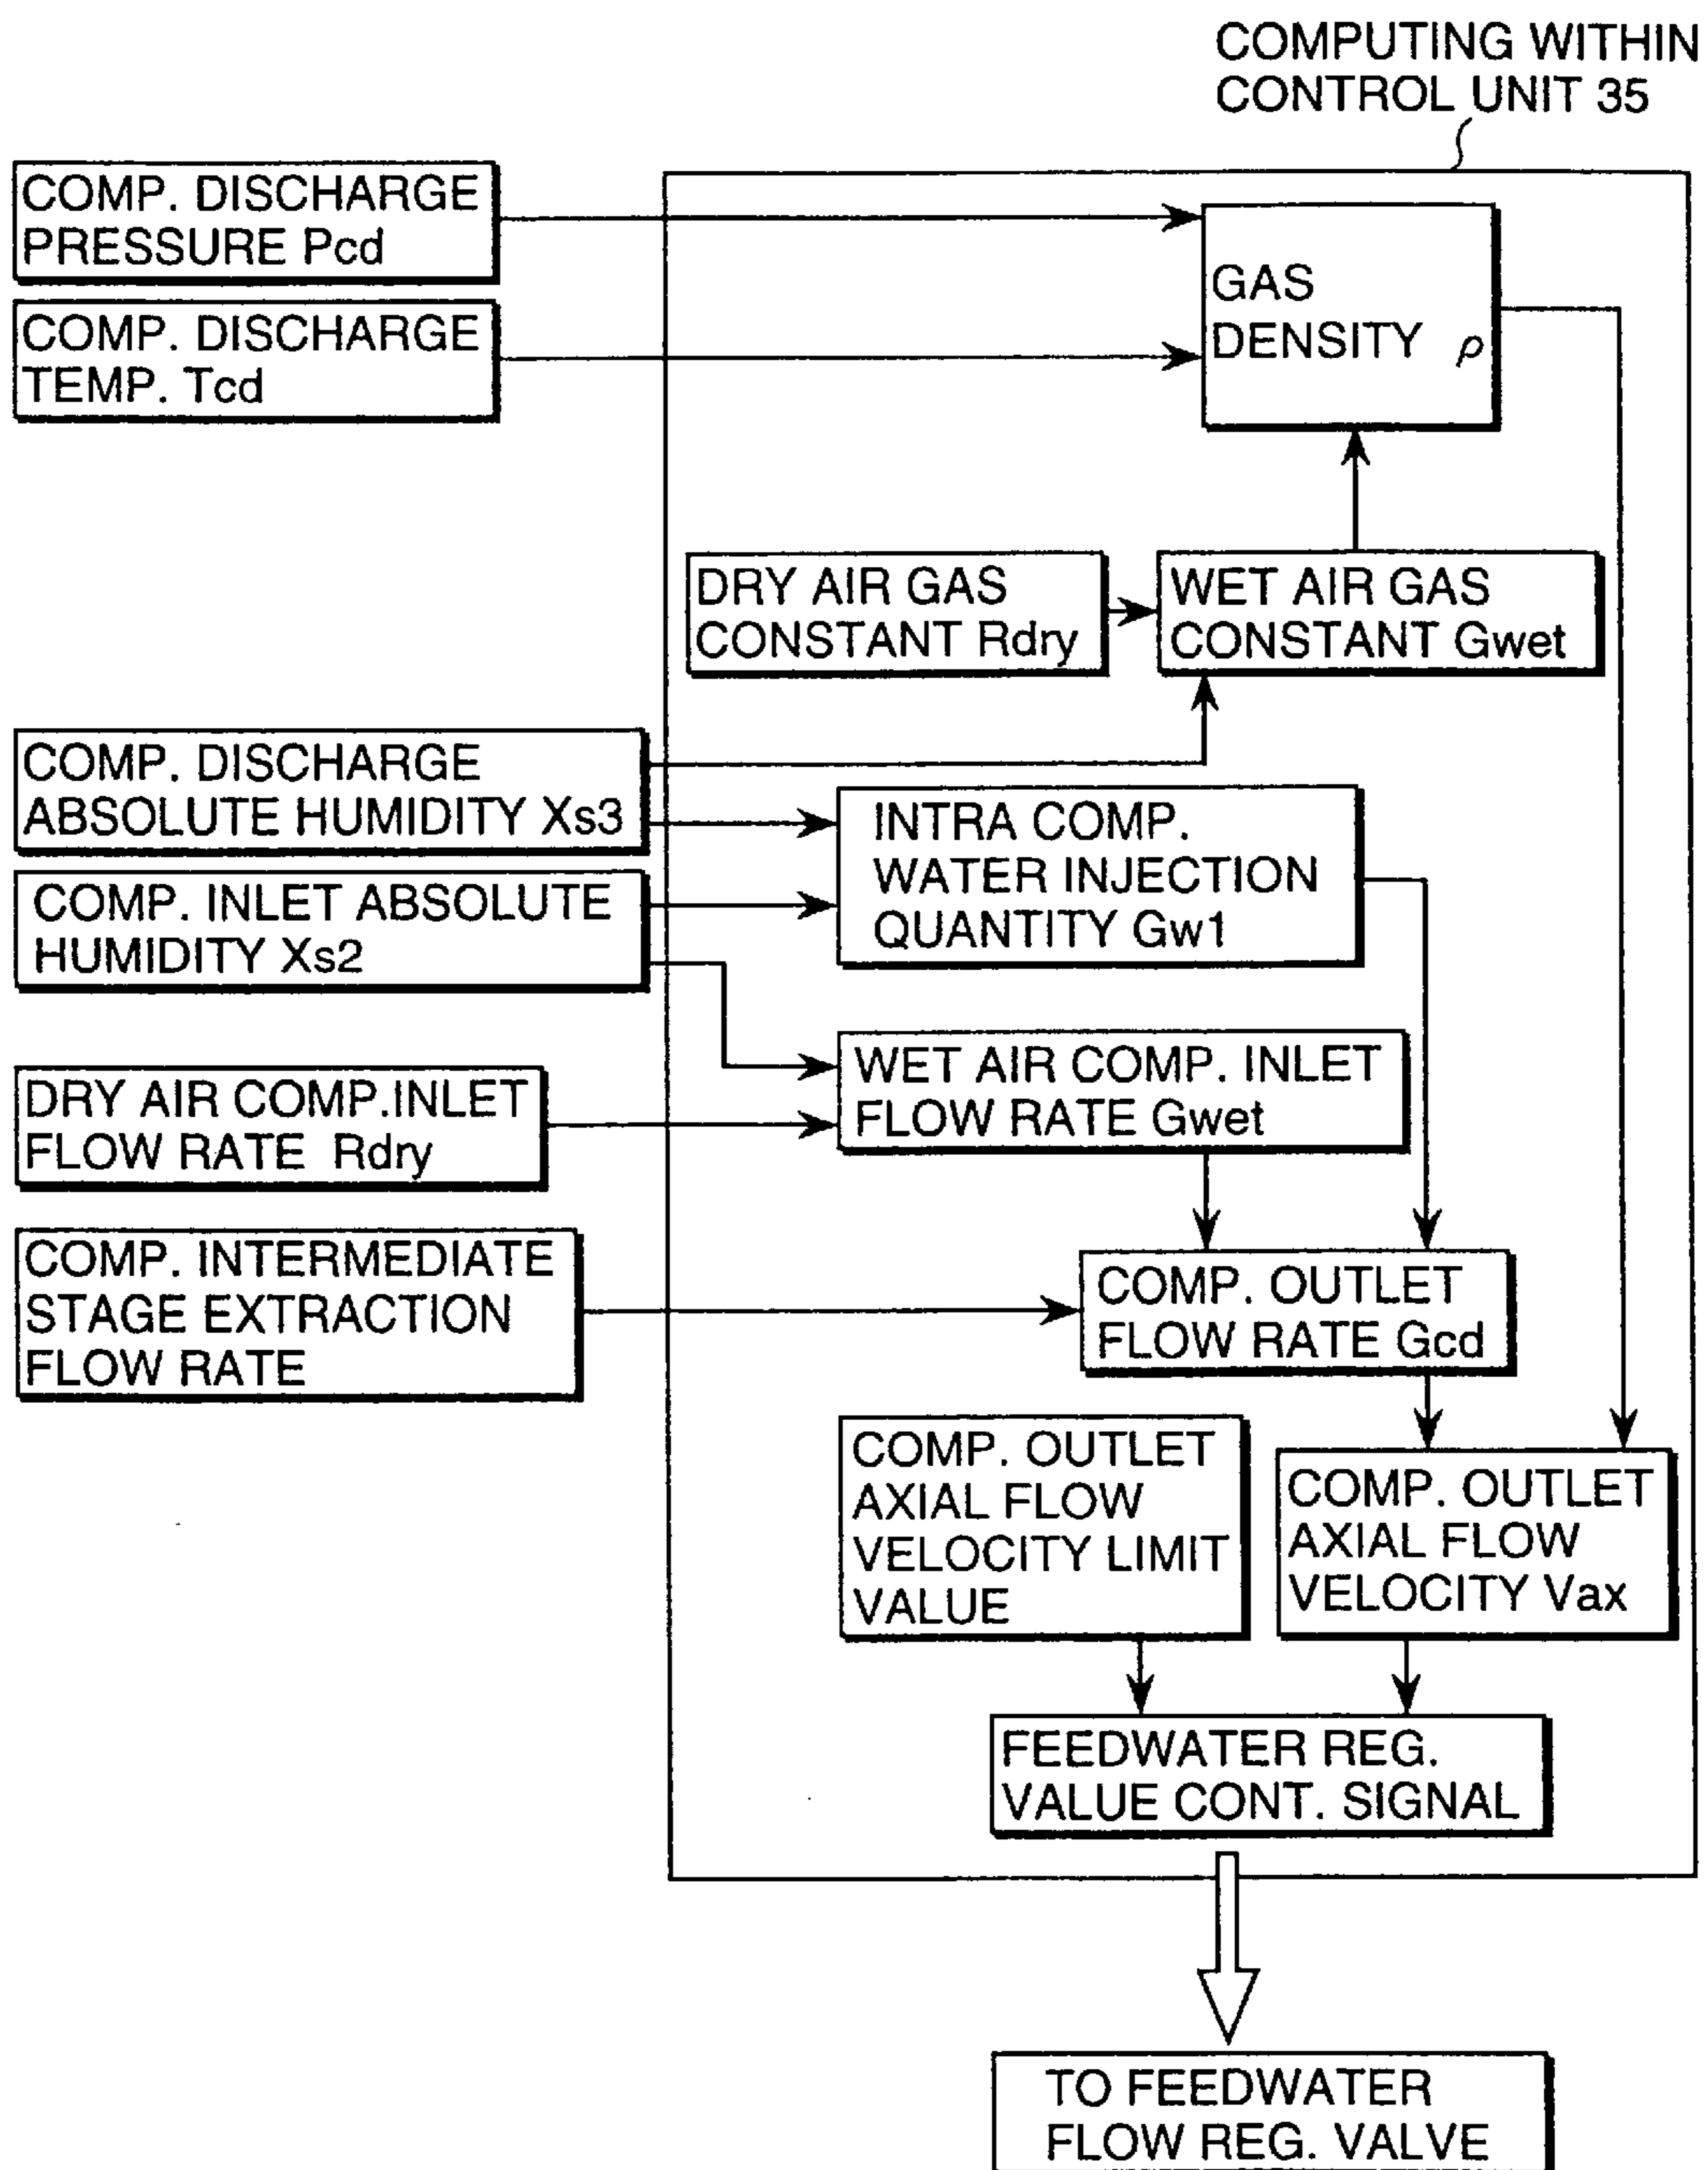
COMPUTING WITHIN CONTROL UNIT 35

COMP. DISCHARGE PRESSURE Pcd

COMP. DISCHARGE TEMP. Tcd

GAS DENSITY $\rho$

DRY AIR GAS CONSTANT Rdry

WET AIR GAS CONSTANT Gwet

COMP. DISCHARGE ABSOLUTE HUMIDITY Xs3

INTRA COMP. WATER INJECTION QUANTITY Gw1

COMP. INLET ABSOLUTE HUMIDITY Xs2

WET AIR COMP. INLET FLOW RATE Gwet

DRY AIR COMP.INLET FLOW RATE Rdry

COMP. INTERMEDIATE STAGE EXTRACTION FLOW RATE

COMP. OUTLET FLOW RATE Gcd

COMP. OUTLET AXIAL FLOW VELOCITY LIMIT VALUE

COMP. OUTLET AXIAL FLOW VELOCITY Vax

FEEDWATER REG. VALUE CONT. SIGNAL

TO FEEDWATER FLOW REG. VALVE